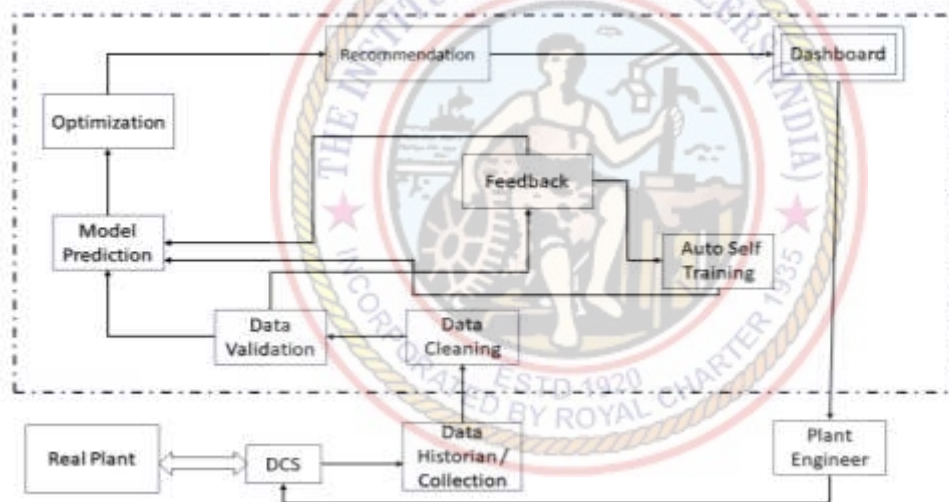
Recommendation

Dashboard

Optimization

Feedback

Model Prediction

Auto Self Training

Data Validation

Data Cleaning

Real Plant

DCS

Data Historian / Collection

Plant Engineer

THE INSTITUTION OF ENGINEERS (INDIA)

INCORPORATED BY ROYAL CHARTER 1935

ESTD 1920